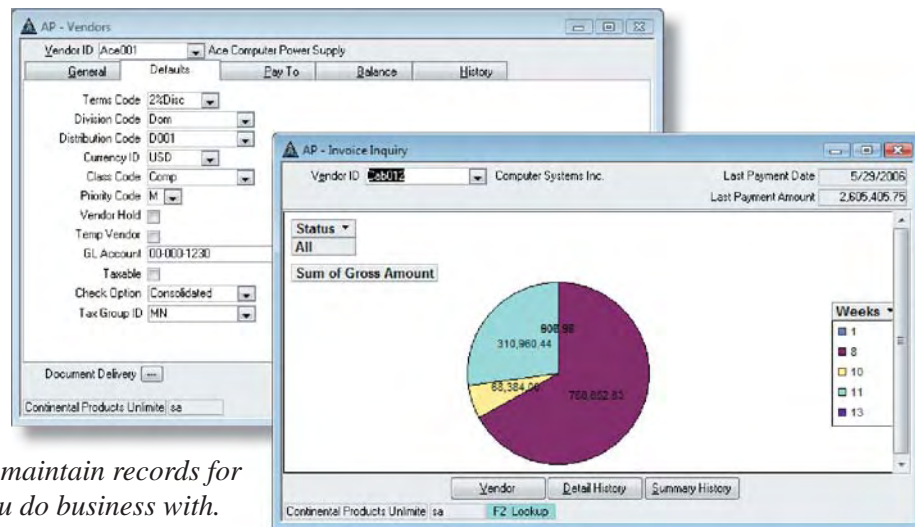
AP - Vendors

Vendor ID Ace001 Ace Computer Power Supply

General | Defaults | Pay To | Balance | History

Terms Code 2%Disc
Division Code Dom
Distribution Code D001
Currency ID USD
Class Code Comp
Priority Code M
Vendor Hold
Temp Vendor
GL Account 00-000-1230
Taxable
Check Option Consolidated
Tax Group ID MN

Document Delivery ...

Continental Products Unlimite sa

AP - Invoice Inquiry

Vendor ID Cab012 Computer Systems Inc.

Last Payment Date 5/29/2006
Last Payment Amount 2,605,405.75

Status
All

Sum of Gross Amount

908.98
310,960.44
68,384.00
758,862.83

Weeks
1
8
10
11
13

Vendor | Detail History | Summary History

Continental Products Unlimite sa F2 Lookup

maintain records for
u do business with.